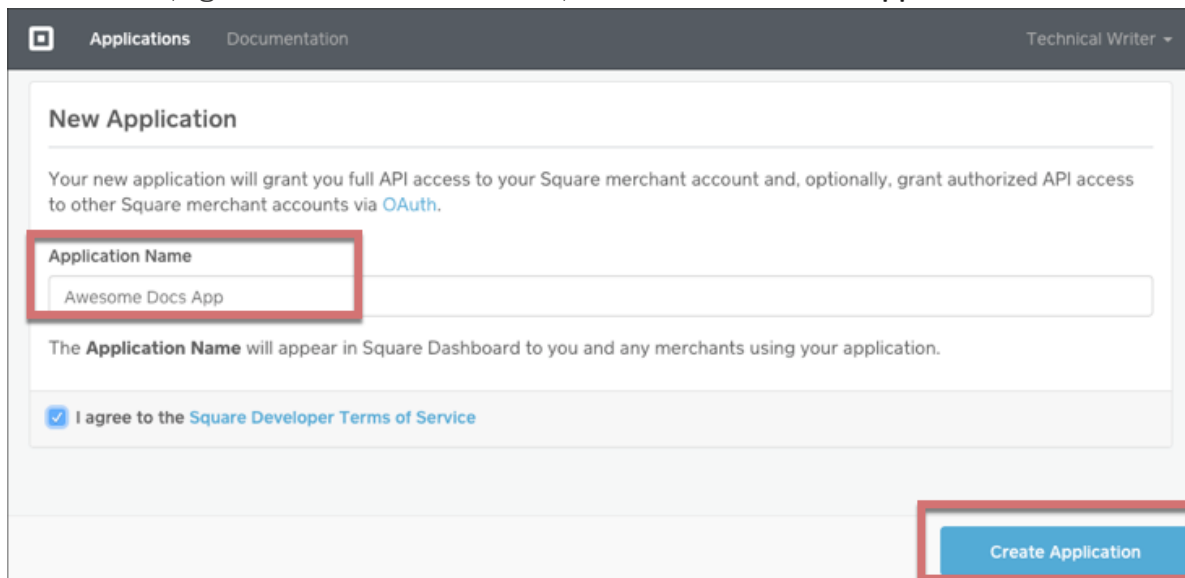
Applications Documentation Technical Writer

New Application

Your new application will grant you full API access to your Square merchant account and, optionally, grant authorized API access to other Square merchant accounts via OAuth.

Application Name

Awesome Docs App

The **Application Name** will appear in Square Dashboard to you and any merchants using your application.

I agree to the Square Developer Terms of Service

Create Application